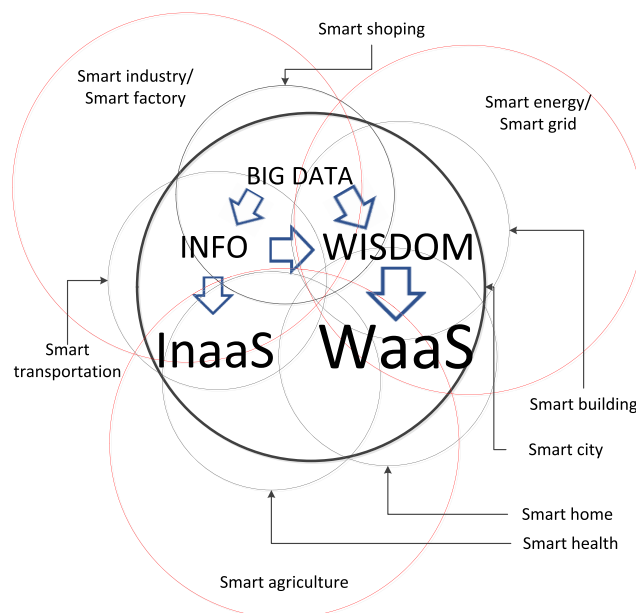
Smart shoping

Smart industry/
Smart factory

Smart energy/
Smart grid

BIG DATA

INFO

WISDOM

InaaS

WaaS

Smart transportation

Smart building

Smart city

Smart home

Smart health

Smart agriculture